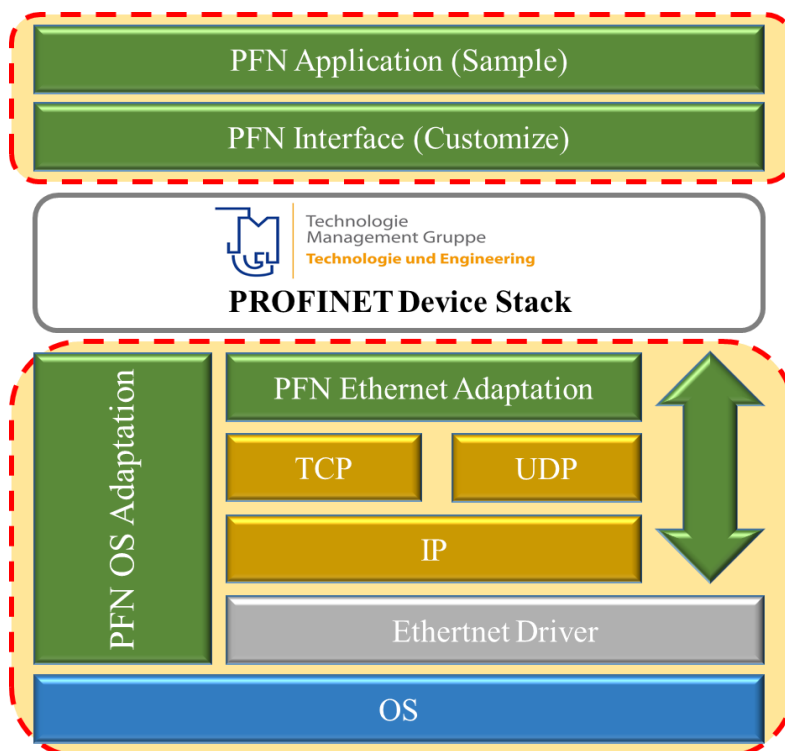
PFN Application (Sample)

PFN Interface (Customize)

Technologie
Management Gruppe
Technologie und Engineering

PROFINET Device Stack

PFN OS Adaptation

PFN Ethernet Adaptation

TCP

UDP

IP

Ethertnet Driver

OS